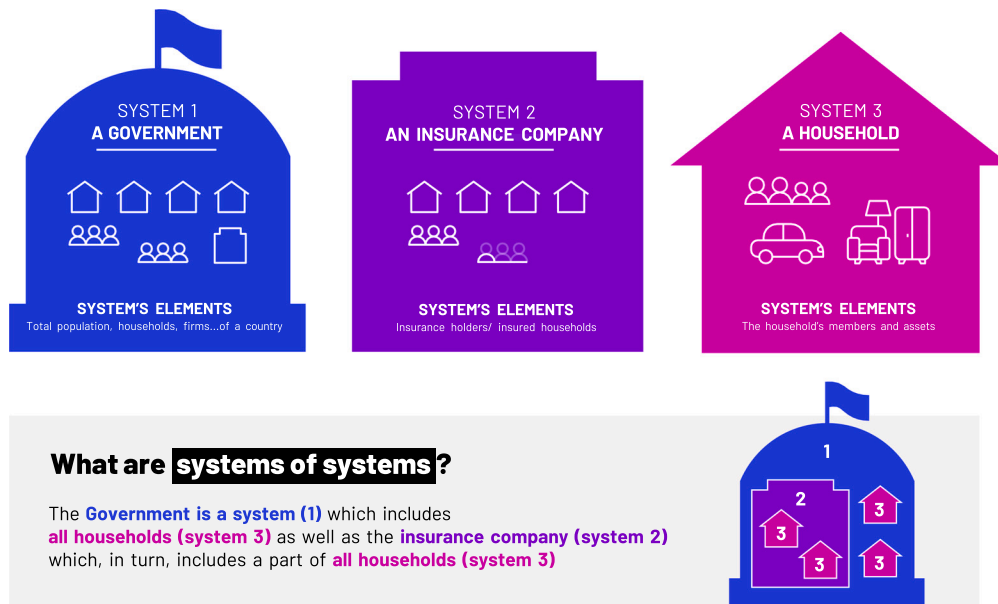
SYSTEM 1
A GOVERNMENT

SYSTEM'S ELEMENTS
Total population, households, firms...of a country

SYSTEM 2
AN INSURANCE COMPANY

SYSTEM'S ELEMENTS
Insurance holders/ insured households

SYSTEM 3
A HOUSEHOLD

SYSTEM'S ELEMENTS
The household's members and assets

What are systems of systems?

The Government is a system (1) which includes all households (system 3) as well as the insurance company (system 2) which, in turn, includes a part of all households (system 3)

1
2
3
3
3
3